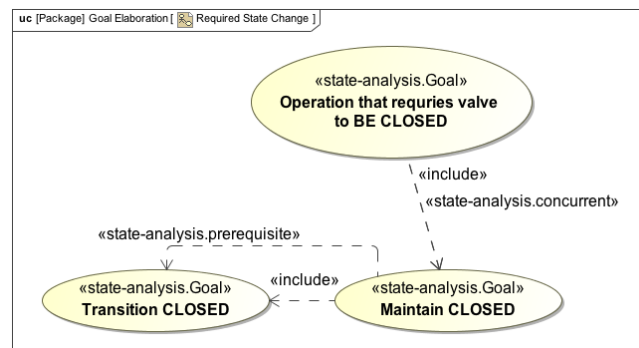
uc [Package] Goal Elaboration [ Required State Change ]

«state-analysis.Goal»
Operation that requries valve to BE CLOSED

«include»
«state-analysis.concurrent»

«state-analysis.prerequisite»

«state-analysis.Goal»
Transition CLOSED

«include»

«state-analysis.Goal»
Maintain CLOSED